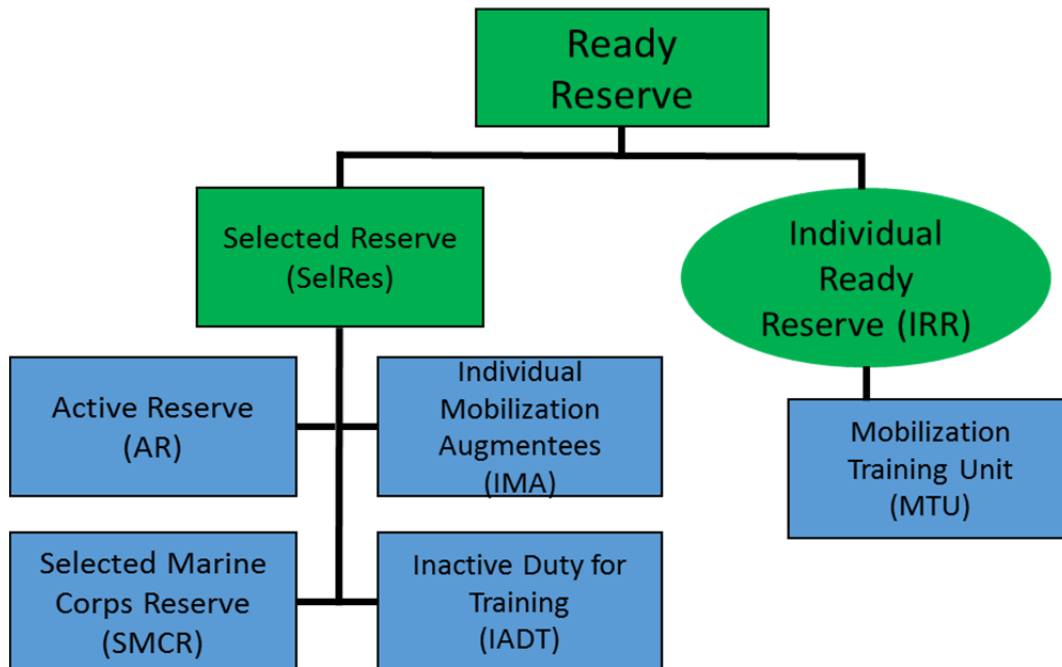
Ready Reserve

Selected Reserve (SelRes)

Individual Ready Reserve (IRR)

Active Reserve (AR)

Individual Mobilization Augmentees (IMA)

Mobilization Training Unit (MTU)

Selected Marine Corps Reserve (SMCR)

Inactive Duty for Training (IADT)